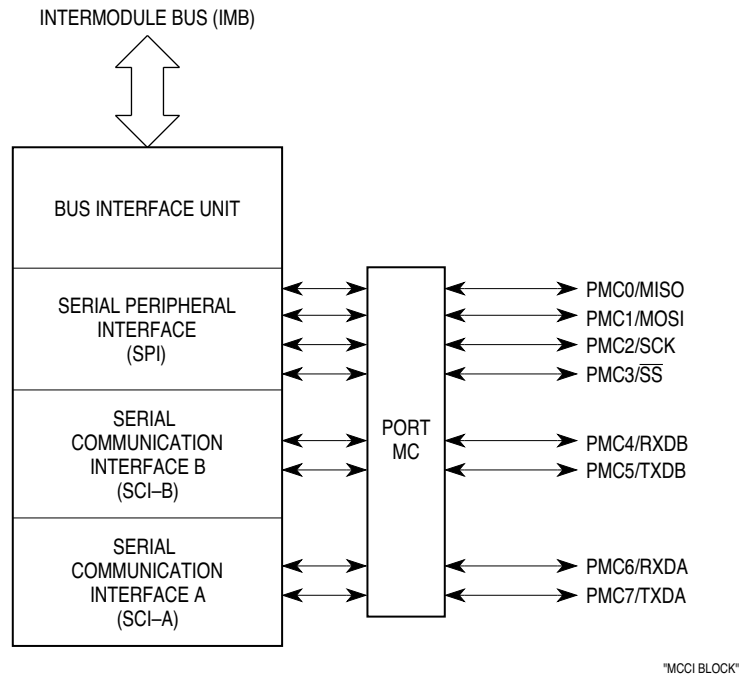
INTERMODULE BUS (IMB)

BUS INTERFACE UNIT

SERIAL PERIPHERAL INTERFACE (SPI)

SERIAL COMMUNICATION INTERFACE B (SCI–B)

SERIAL COMMUNICATION INTERFACE A (SCI–A)

PORT MC

PMC0/MISO
PMC1/MOSI
PMC2/SCK
PMC3/$\overline{SS}$
PMC4/RXDB
PMC5/TXDB
PMC6/RXDA
PMC7/TXDA

"MCCI BLOCK"